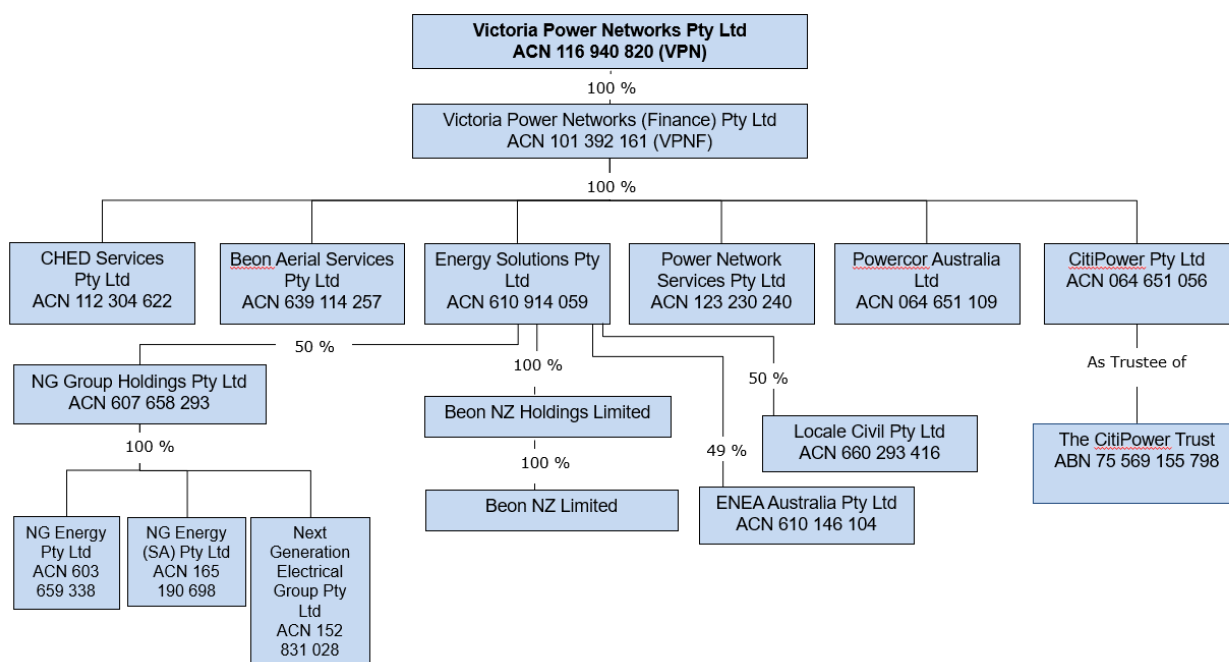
Victoria Power Networks Pty Ltd
ACN 116 940 820 (VPN)

100 %

Victoria Power Networks (Finance) Pty Ltd
ACN 101 392 161 (VPNF)

100 %

CHED Services Pty Ltd
ACN 112 304 622

Beon Aerial Services Pty Ltd
ACN 639 114 257

Energy Solutions Pty Ltd
ACN 610 914 059

Power Network Services Pty Ltd
ACN 123 230 240

Powercor Australia Ltd
ACN 064 651 109

CitiPower Pty Ltd
ACN 064 651 056

50 %

NG Group Holdings Pty Ltd
ACN 607 658 293

100 %

NG Energy Pty Ltd
ACN 603 659 338

NG Energy (SA) Pty Ltd
ACN 165 190 698

Next Generation Electrical Group Pty Ltd
ACN 152 831 028

100 %

Beon NZ Holdings Limited

100 %

Beon NZ Limited

49 %

ENEA Australia Pty Ltd
ACN 610 146 104

50 %

Locale Civil Pty Ltd
ACN 660 293 416

As Trustee of

The CitiPower Trust
ABN 75 569 155 798